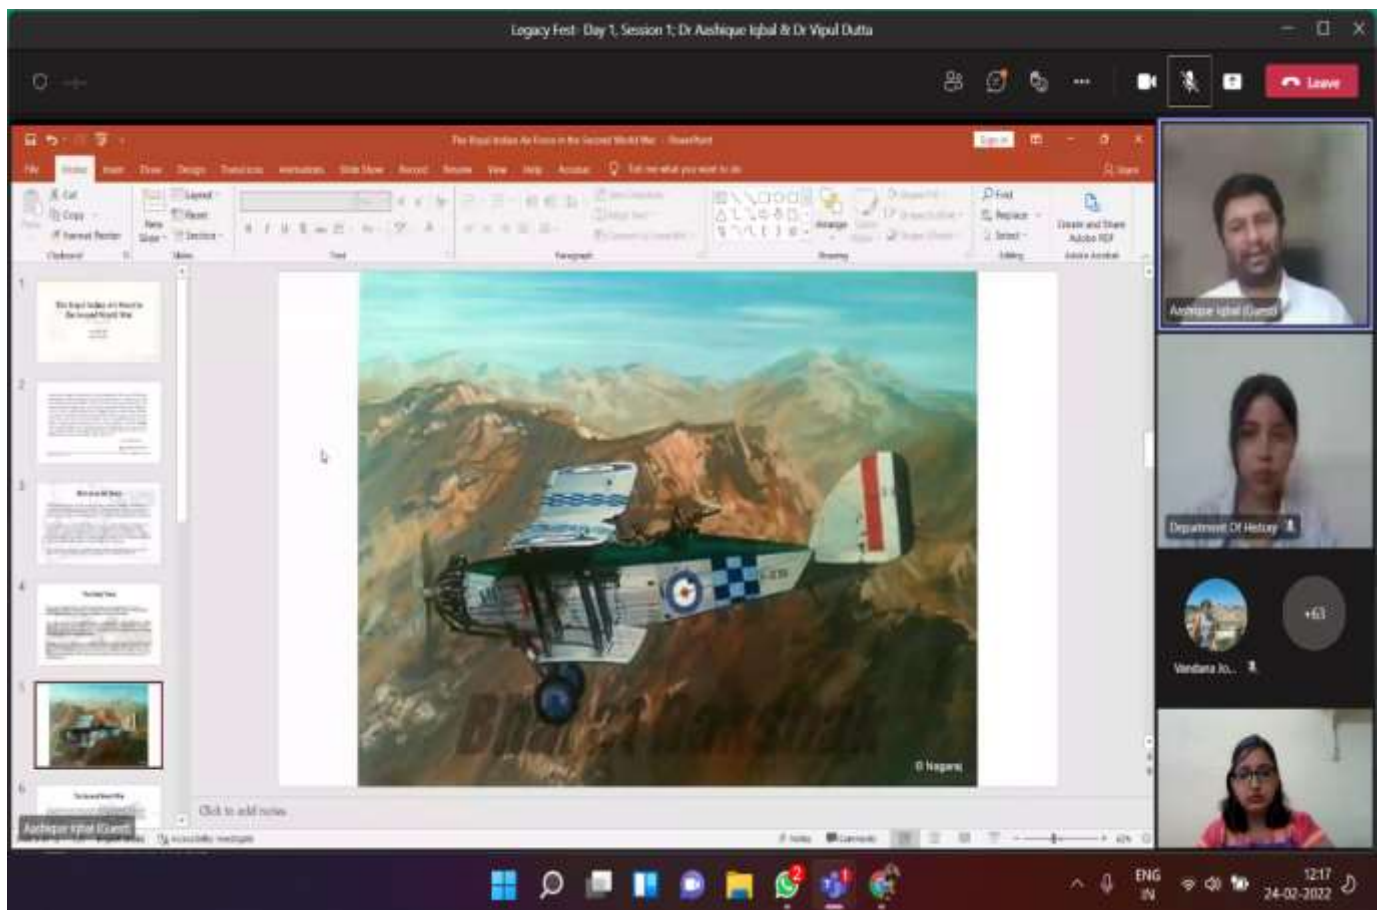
Legacy Fest- Day 1, Session 1; Dr Aashique Iqbal & Dr Vipul Dutta

Leave

The Royal Indian Air Force in the Second World War - PowerPoint

Sign in

File Home Insert Draw Design Transitions Animations Slide Show Record Review View Help Acrobat Tell me what you want to do

Share

Cut Copy Format Painter Paste Clipboard

New Slide Layout Reset Section Slides

Font

Paragraph

Drawing

Find Replace Select Editing

Create and Share Adobe PDF Adobe Acrobat

1 2 3 4 5 6

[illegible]

© Nagaraj

Click to add notes

Aashique Iqbal (Guest)

Notes Comments

Aashique Iqbal (Guest)

Department Of History

Vandana Jo...

+63

ENG IN

12:17 24-02-2022